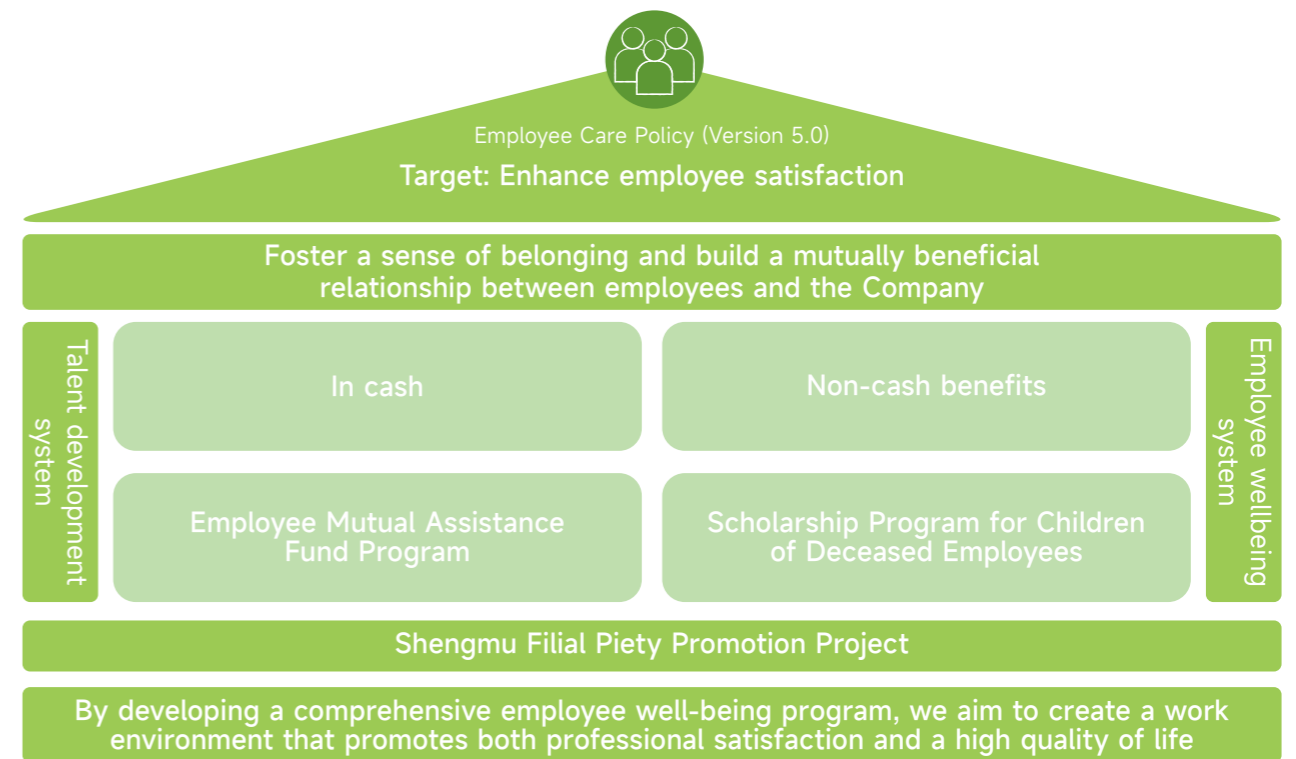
Employee Care Policy (Version 5.0)

Target: Enhance employee satisfaction

Foster a sense of belonging and build a mutually beneficial relationship between employees and the Company

Talent development system

In cash

Non-cash benefits

Employee Mutual Assistance Fund Program

Scholarship Program for Children of Deceased Employees

Employee wellbeing system

Shengmu Filial Piety Promotion Project

By developing a comprehensive employee well-being program, we aim to create a work environment that promotes both professional satisfaction and a high quality of life